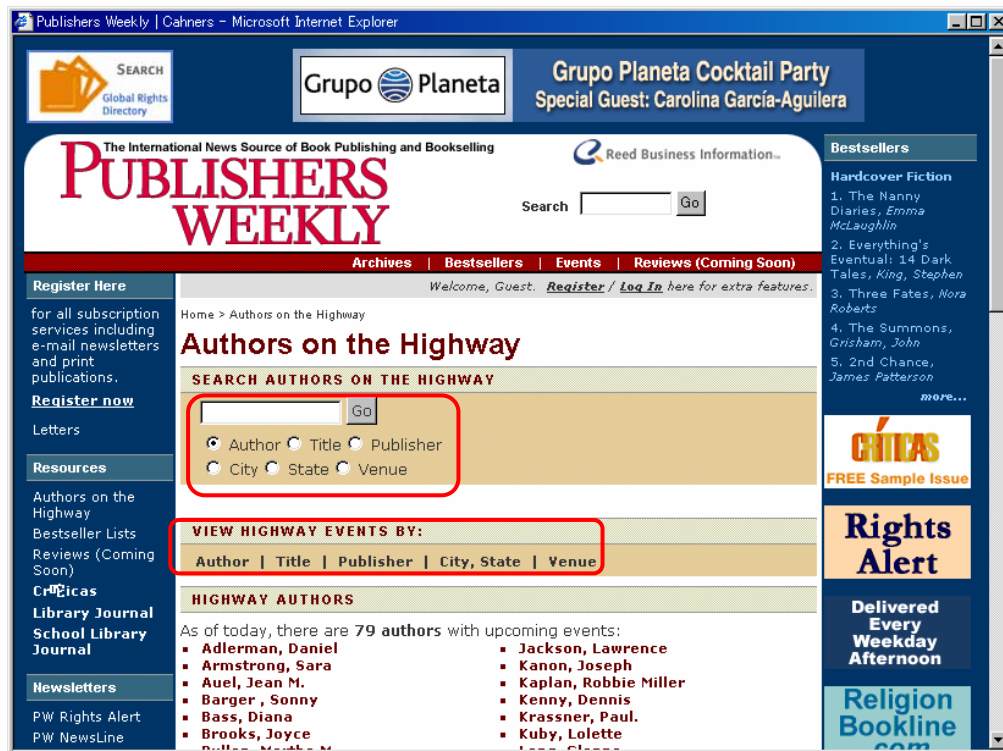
Publishers Weekly | Cahners - Microsoft Internet Explorer

SEARCH Global Rights Directory

Grupo Planeta

Grupo Planeta Cocktail Party
Special Guest: Carolina García-Aguilera

The International News Source of Book Publishing and Bookselling

PUBLISHERS WEEKLY

Reed Business Information

Search [Go]

Archives | Bestsellers | Events | Reviews (Coming Soon)

Welcome, Guest. Register / Log In here for extra features.

Register Here

for all subscription services including e-mail newsletters and print publications.

Register now

Letters

Resources

Authors on the Highway
Bestseller Lists
Reviews (Coming Soon)
Cr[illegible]icas
Library Journal
School Library Journal

Newsletters

PW Rights Alert
PW NewsLine

Home > Authors on the Highway

Authors on the Highway

SEARCH AUTHORS ON THE HIGHWAY

[Go]

Author Title Publisher
City State Venue

VIEW HIGHWAY EVENTS BY:

Author | Title | Publisher | City, State | Venue

HIGHWAY AUTHORS

As of today, there are 79 authors with upcoming events:

- Adlerman, Daniel
- Armstrong, Sara
- Auel, Jean M.
- Barger , Sonny
- Bass, Diana
- Brooks, Joyce
- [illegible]

- Jackson, Lawrence
- Kanon, Joseph
- Kaplan, Robbie Miller
- Kenny, Dennis
- Krassner, Paul.
- Kuby, Lolette
- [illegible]

Bestsellers

Hardcover Fiction

1. The Nanny Diaries, Emma McLaughlin
2. Everything's Eventual: 14 Dark Tales, King, Stephen
3. Three Fates, Nora Roberts
4. The Summons, Grisham, John
5. 2nd Chance, James Patterson

more...

CRÍTICAS
FREE Sample Issue

Rights Alert

Delivered Every Weekday Afternoon

Religion Bookline
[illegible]